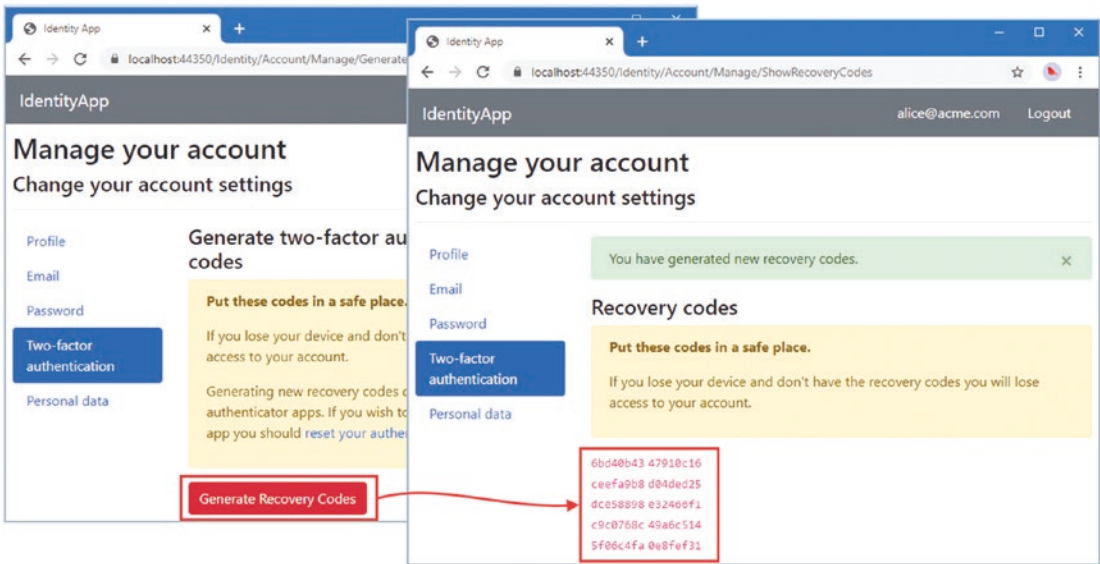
Identity App
localhost:44350/Identity/Account/Manage/Generate
IdentityApp
Manage your account
Change your account settings
Profile
Email
Password
Two-factor authentication
Personal data
Generate two-factor au codes
Put these codes in a safe place.
If you lose your device and don't access to your account.
Generating new recovery codes authenticator apps. If you wish to app you should reset your auther
Generate Recovery Codes

Identity App
localhost:44350/Identity/Account/Manage/ShowRecoveryCodes
IdentityApp
alice@acme.com
Logout
Manage your account
Change your account settings
Profile
Email
Password
Two-factor authentication
Personal data
You have generated new recovery codes.
Recovery codes
Put these codes in a safe place.
If you lose your device and don't have the recovery codes you will lose access to your account.
6bd40b43 47910c16
ceefa9b8 d04ded25
dce58898 e32460f1
c9c0768c 49a6c514
5f06c4fa 0e8fef31